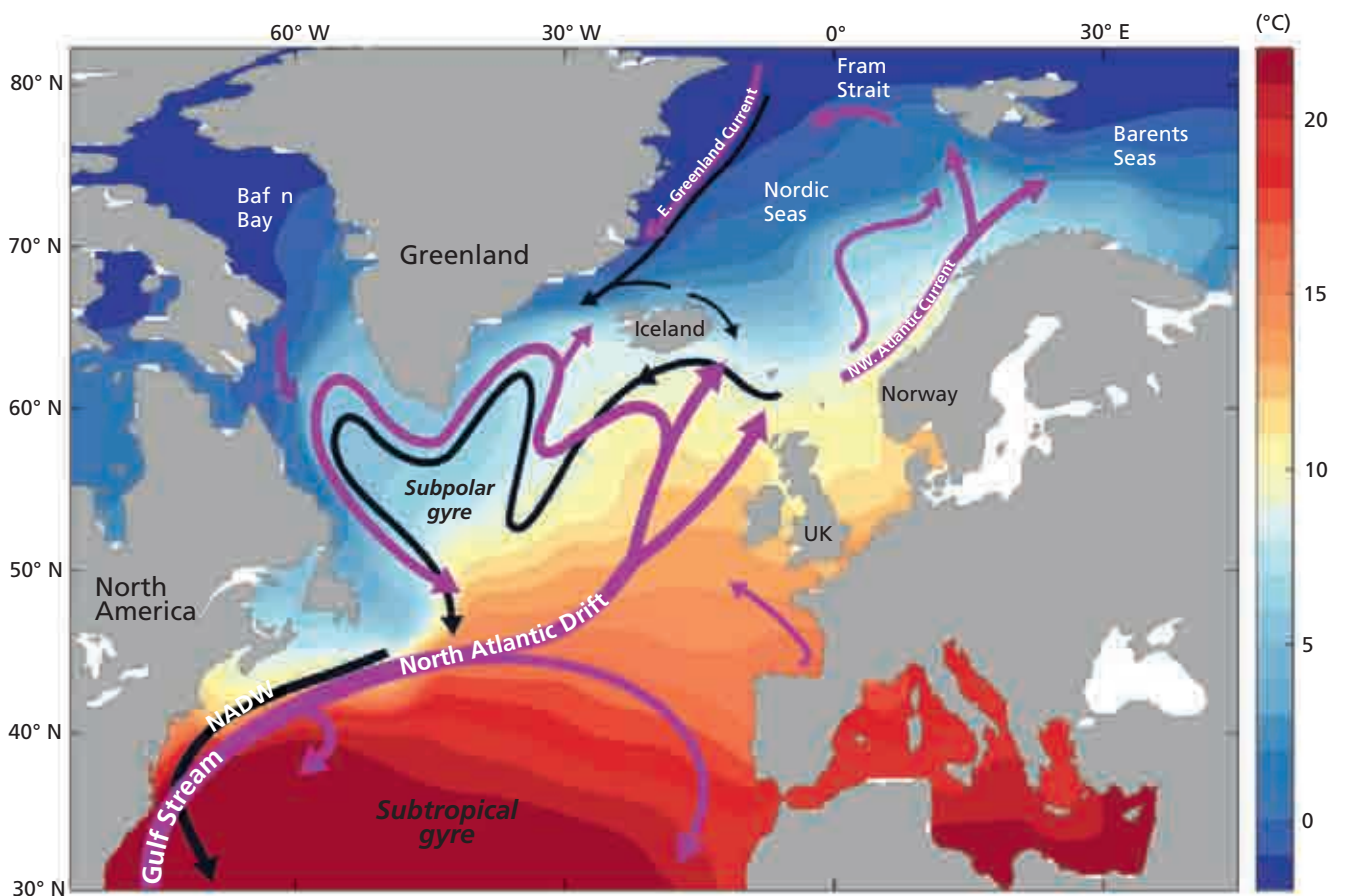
60° W
30° W
0°
30° E
(°C)
80° N
70° N
60° N
50° N
40° N
30° N
20
15
10
5
0
Fram Strait
Barents Seas
Baf n Bay
E. Greenland Current
Nordic Seas
Greenland
NW. Atlantic Current
Iceland
Norway
Subpolar gyre
UK
North America
North Atlantic Drift
NADW
Gulf Stream
Subtropical gyre